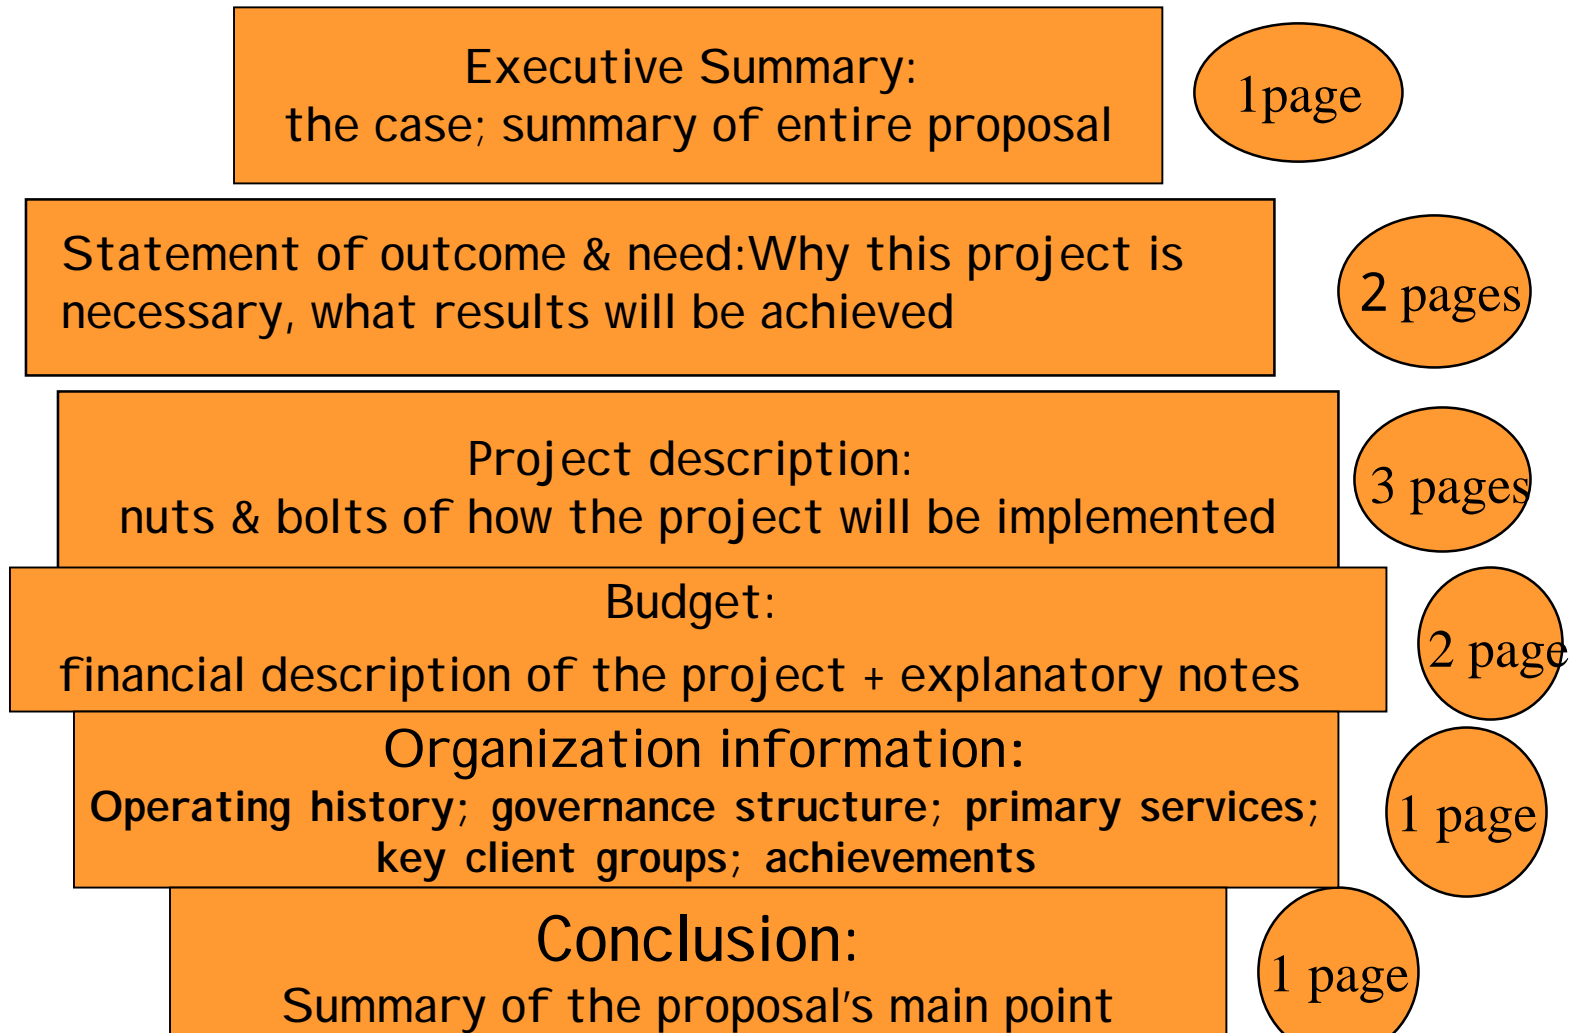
Executive Summary:
the case; summary of entire proposal

1page

Statement of outcome & need:Why this project is necessary, what results will be achieved

2 pages

Project description:
nuts & bolts of how the project will be implemented

3 pages

Budget:
financial description of the project + explanatory notes

2 page

Organization information:
Operating history; governance structure; primary services; key client groups; achievements

1 page

Conclusion:
Summary of the proposal's main point

1 page